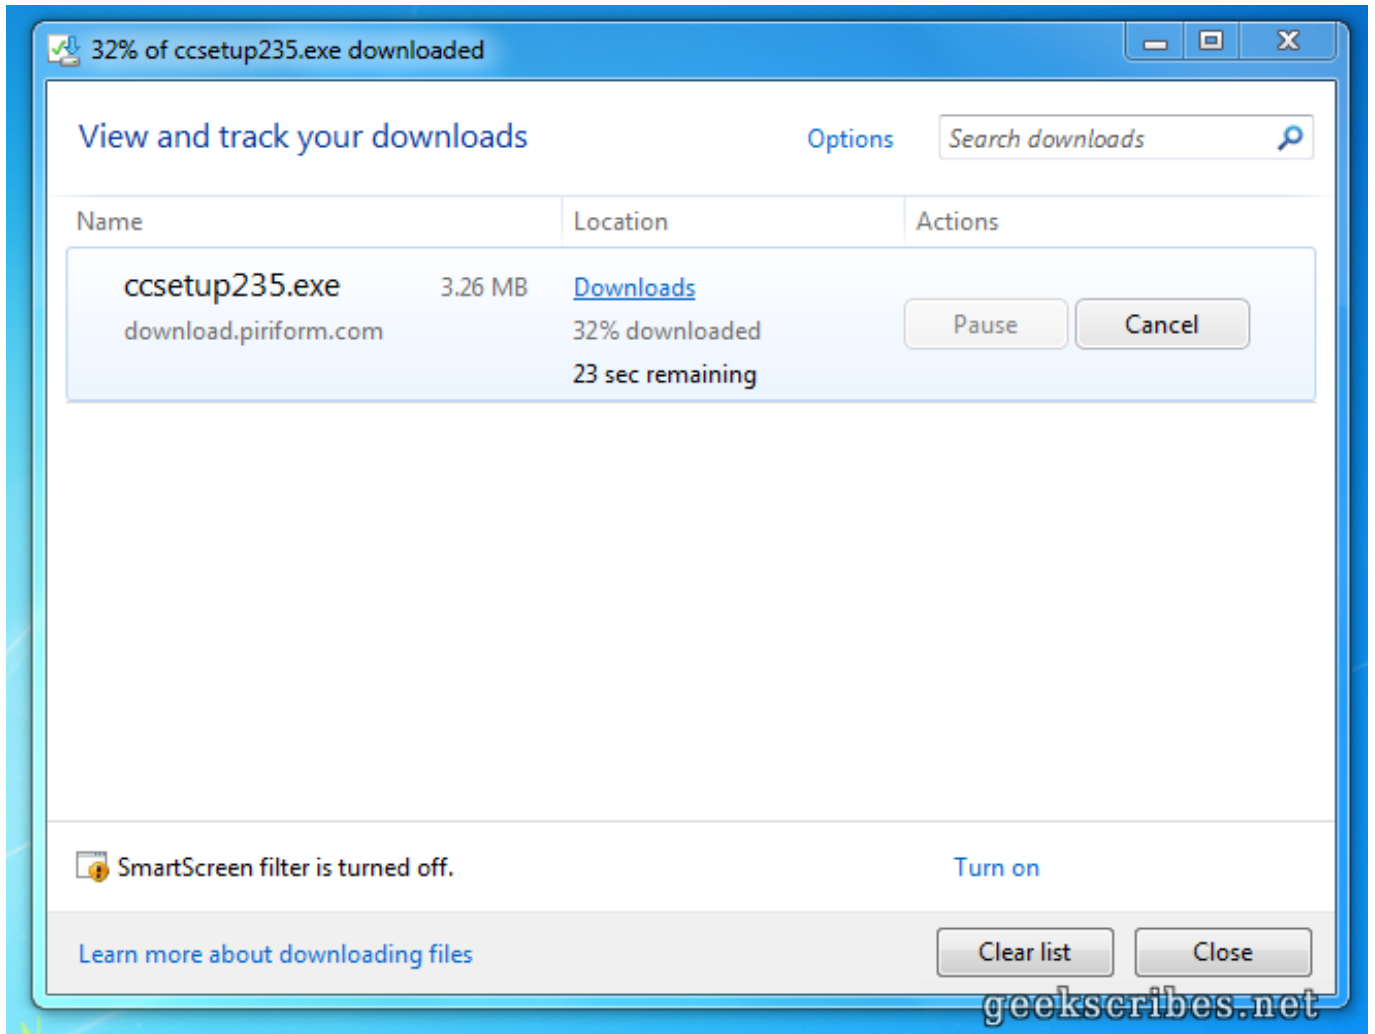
32% of ccsetup235.exe downloaded

View and track your downloads

Options

Search downloads

| Name | Location | Actions |
|---|---|---|
| ccsetup235.exe 3.26 MB download.piriform.com | Downloads 32% downloaded 23 sec remaining | Pause Cancel |

SmartScreen filter is turned off.

Turn on

Learn more about downloading files

Clear list

Close

geekscribes.net